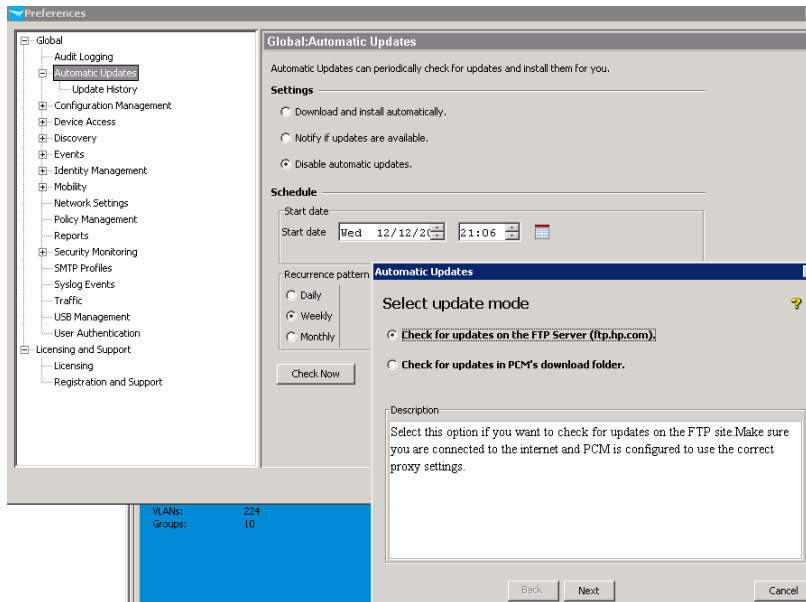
Preferences

Global
Audit Logging
Automatic Updates
Update History
Configuration Management
Device Access
Discovery
Events
Identity Management
Mobility
Network Settings
Policy Management
Reports
Security Monitoring
SMTP Profiles
Syslog Events
Traffic
USB Management
User Authentication
Licensing and Support
Licensing
Registration and Support

Global:Automatic Updates

Automatic Updates can periodically check for updates and install them for you.

Settings

Download and install automatically.

Notify if updates are available.

Disable automatic updates.

Schedule

Start date

Start date Wed 12/12/20 21:06

Recurrence pattern

Daily

Weekly

Monthly

Check Now

VLANs: 224
Groups: 10

Automatic Updates

Select update mode

Check for updates on the FTP Server (ftp.hp.com).

Check for updates in PCM's download folder.

Description

Select this option if you want to check for updates on the FTP site.Make sure you are connected to the internet and PCM is configured to use the correct proxy settings.

Back Next Cancel